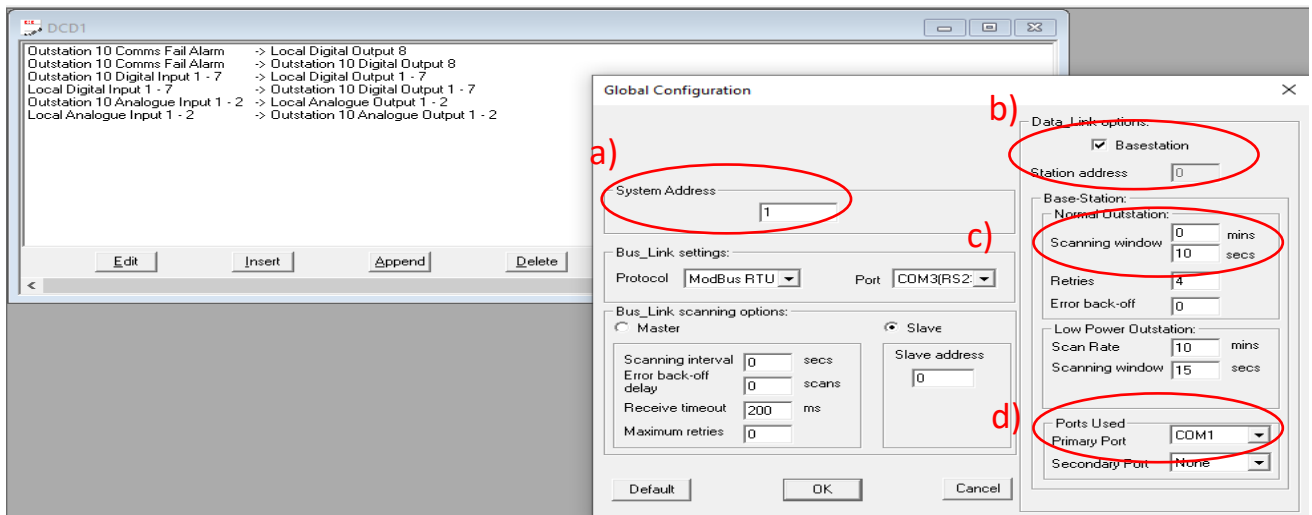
DCD1

Outstation 10 Comms Fail Alarm -> Local Digital Output 8
Outstation 10 Comms Fail Alarm -> Outstation 10 Digital Output 8
Outstation 10 Digital Input 1 - 7 -> Local Digital Output 1 - 7
Local Digital Input 1 - 7 -> Outstation 10 Digital Output 1 - 7
Outstation 10 Analogue Input 1 - 2 -> Local Analogue Output 1 - 2
Local Analogue Input 1 - 2 -> Outstation 10 Analogue Output 1 - 2

Edit
Insert
Append
Delete

Global Configuration

a)
System Address
1

Bus_Link settings:
Protocol ModBus RTU
Port COM3(RS2

Bus_Link scanning options:
Master
Slave
Scanning interval 0 secs
Error back-off delay 0 scans
Receive timeout 200 ms
Maximum retries 0
Slave address
0

b)
Data_Link options:
Basestation
Station address 0

Base-Station:
Normal Outstation:
c)
Scanning window 0 mins
10 secs
Retries 4
Error back-off 0

Low Power Outstation:
Scan Rate 10 mins
Scanning window 15 secs

d)
Ports Used
Primary Port COM1
Secondary Port None

Default
OK
Cancel